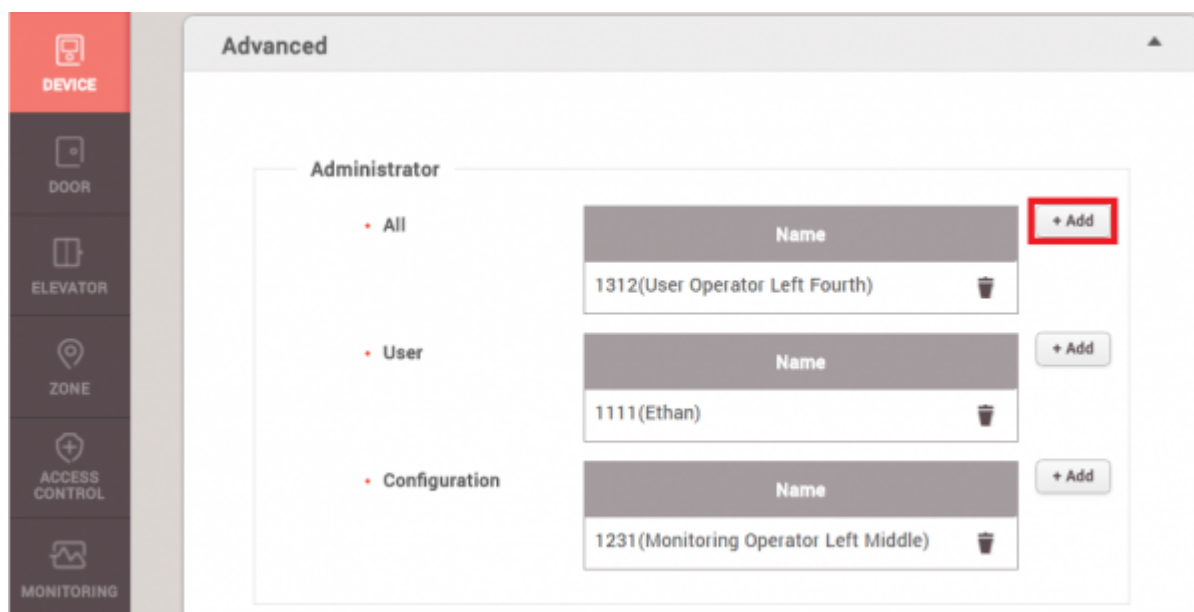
DEVICE
DOOR
ELEVATOR
ZONE
ACCESS CONTROL
MONITORING

Advanced

Administrator

• All

| Name |
|---|
| 1312(User Operator Left Fourth) |

+ Add

• User

| Name |
|---|
| 1111(Ethan) |

+ Add

• Configuration

| Name |
|---|
| 1231(Monitoring Operator Left Middle) |

+ Add